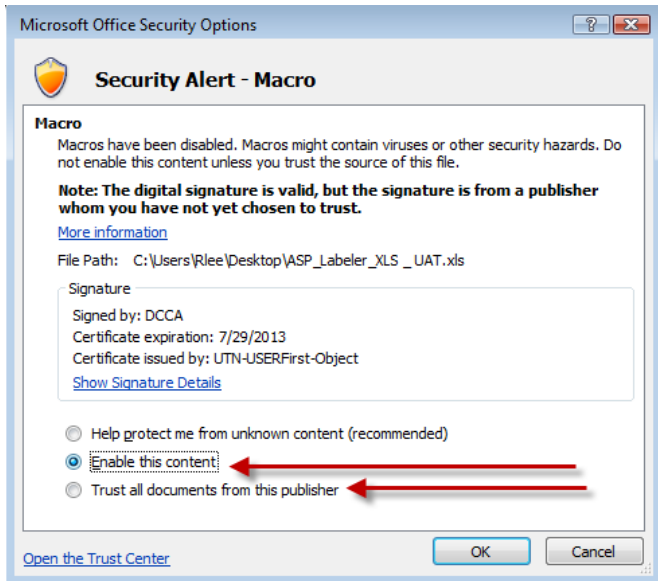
Microsoft Office Security Options

?

Security Alert - Macro

Macro

Macros have been disabled. Macros might contain viruses or other security hazards. Do not enable this content unless you trust the source of this file.

Note: The digital signature is valid, but the signature is from a publisher whom you have not yet chosen to trust.

More information

File Path: C:\Users\Rlee\Desktop\ASP_Labeler_XLS _ UAT.xls

Signature

Signed by: DCCA
Certificate expiration: 7/29/2013
Certificate issued by: UTN-USERFirst-Object
Show Signature Details

Help protect me from unknown content (recommended)

Enable this content

Trust all documents from this publisher

Open the Trust Center

OK

Cancel